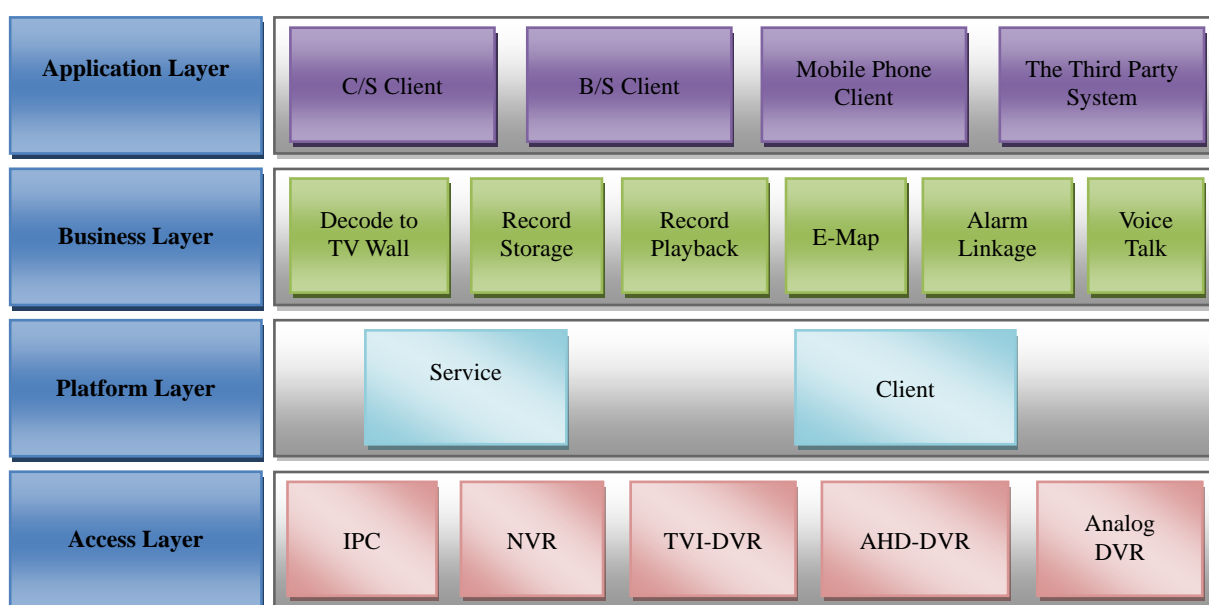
Application Layer

C/S Client

B/S Client

Mobile Phone Client

The Third Party System

Business Layer

Decode to TV Wall

Record Storage

Record Playback

E-Map

Alarm Linkage

Voice Talk

Platform Layer

Service

Client

Access Layer

IPC

NVR

TVI-DVR

AHD-DVR

Analog DVR